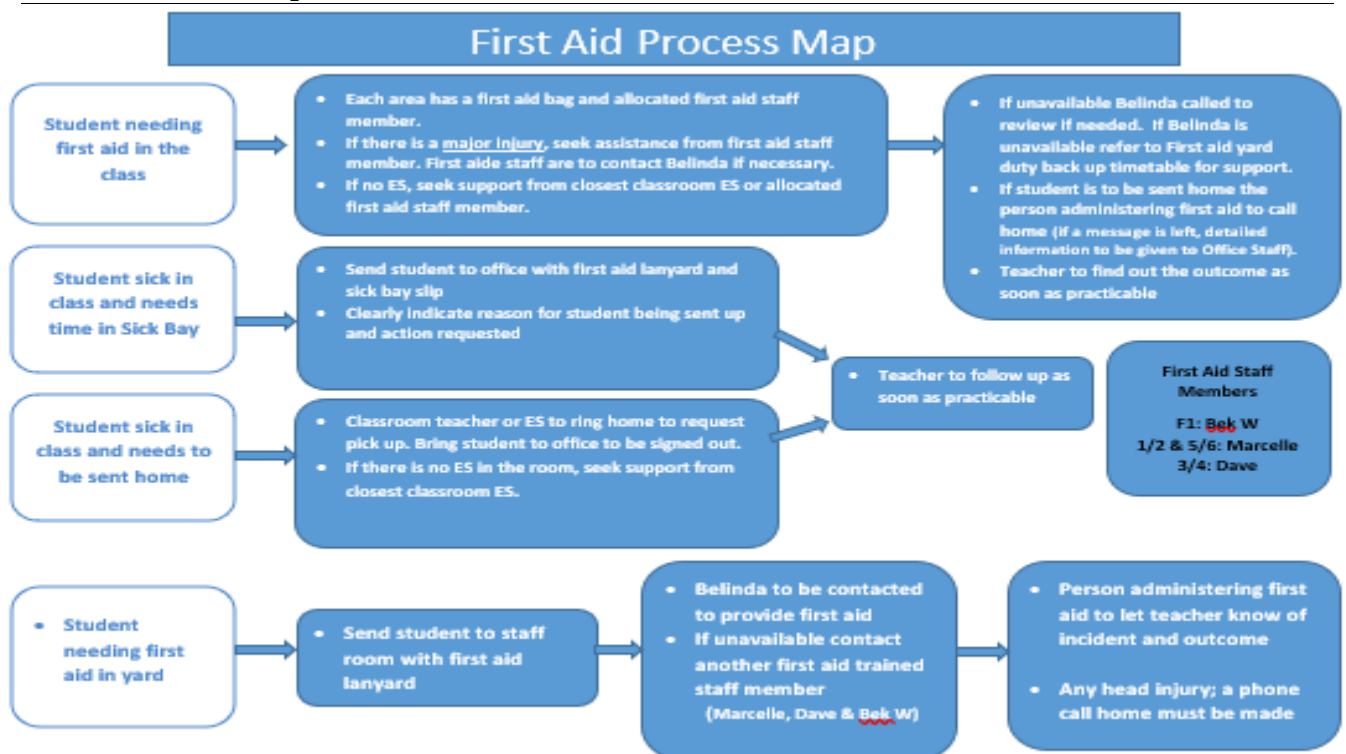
First Aid Process Map

Student needing first aid in the class

- Each area has a first aid bag and allocated first aid staff member.
- If there is a major injury, seek assistance from first aid staff member. First aide staff are to contact Belinda if necessary.
- If no ES, seek support from closest classroom ES or allocated first aid staff member.

- If unavailable Belinda called to review if needed. If Belinda is unavailable refer to First aid yard duty back up timetable for support.
- If student is to be sent home the person administering first aid to call home (if a message is left, detailed information to be given to Office Staff).
- Teacher to find out the outcome as soon as practicable

Student sick in class and needs time in Sick Bay

- Send student to office with first aid lanyard and sick bay slip
- Clearly indicate reason for student being sent up and action requested

- Teacher to follow up as soon as practicable

First Aid Staff Members

F1: Bek W
1/2 & 5/6: Marcelle
3/4: Dave

Student sick in class and needs to be sent home

- Classroom teacher or ES to ring home to request pick up. Bring student to office to be signed out.
- If there is no ES in the room, seek support from closest classroom ES.

- Student needing first aid in yard

- Send student to staff room with first aid lanyard

- Belinda to be contacted to provide first aid
- If unavailable contact another first aid trained staff member (Marcelle, Dave & Bek W)

- Person administering first aid to let teacher know of incident and outcome
- Any head injury; a phone call home must be made